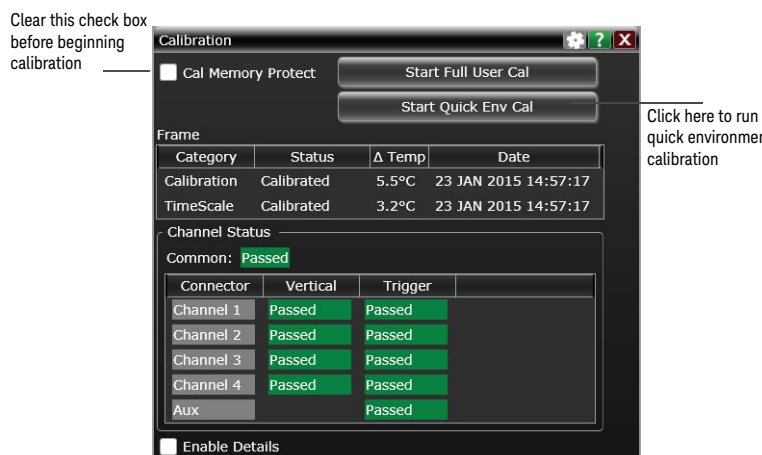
Clear this check box before beginning calibration

Calibration

? X

Cal Memory Protect

Start Full User Cal

Start Quick Env Cal

Click here to run quick environmen calibration

Frame

| Category | Status | Δ Temp | Date |
|---|---|---|---|
| Calibration | Calibrated | 5.5°C | 23 JAN 2015 14:57:17 |
| TimeScale | Calibrated | 3.2°C | 23 JAN 2015 14:57:17 |

Channel Status

Common: Passed

| Connector | Vertical | Trigger |
|---|---|---|
| Channel 1 | Passed | Passed |
| Channel 2 | Passed | Passed |
| Channel 3 | Passed | Passed |
| Channel 4 | Passed | Passed |
| Aux | | Passed |

Enable Details